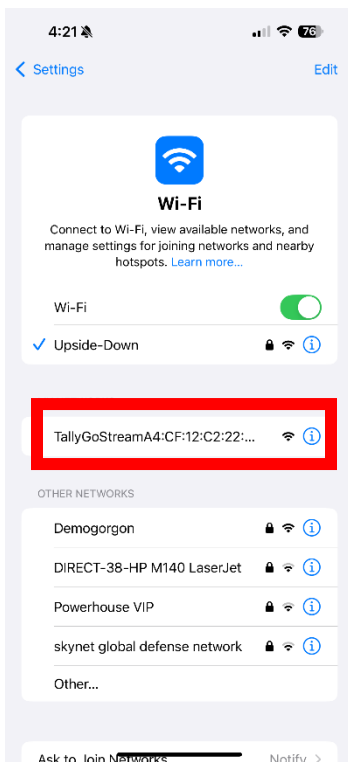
4:21

76

Settings

Edit

Wi-Fi

Connect to Wi-Fi, view available networks, and manage settings for joining networks and nearby hotspots. Learn more...

Wi-Fi

Upside-Down

TallyGoStreamA4:CF:12:C2:22:...

OTHER NETWORKS

Demogorgon

DIRECT-38-HP M140 LaserJet

Powerhouse VIP

skynet global defense network

Other...

Ask to Join Networks

Notify